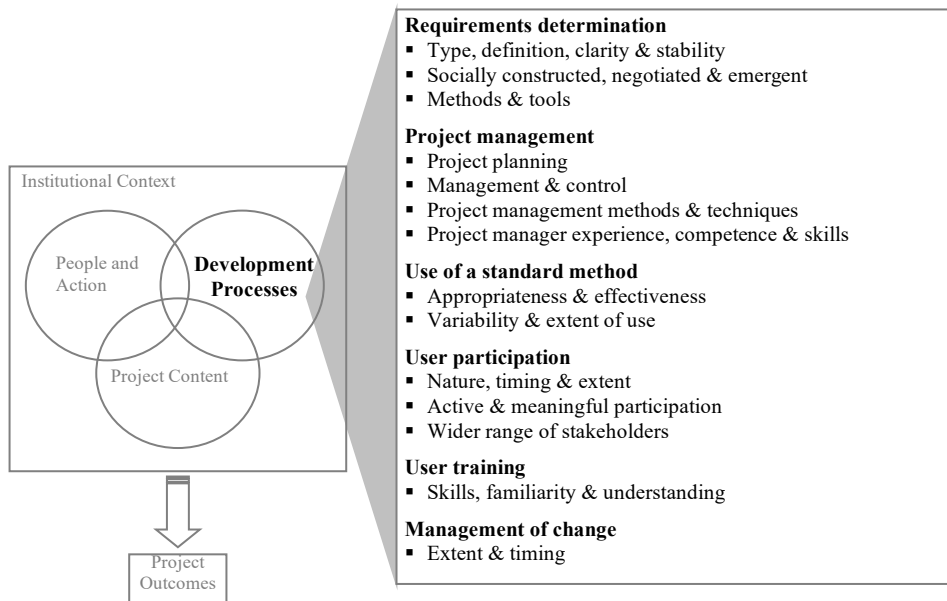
Institutional Context

People and Action

Development Processes

Project Content

Project Outcomes

**Requirements determination**
- Type, definition, clarity & stability
- Socially constructed, negotiated & emergent
- Methods & tools

**Project management**
- Project planning
- Management & control
- Project management methods & techniques
- Project manager experience, competence & skills

**Use of a standard method**
- Appropriateness & effectiveness
- Variability & extent of use

**User participation**
- Nature, timing & extent
- Active & meaningful participation
- Wider range of stakeholders

**User training**
- Skills, familiarity & understanding

**Management of change**
- Extent & timing